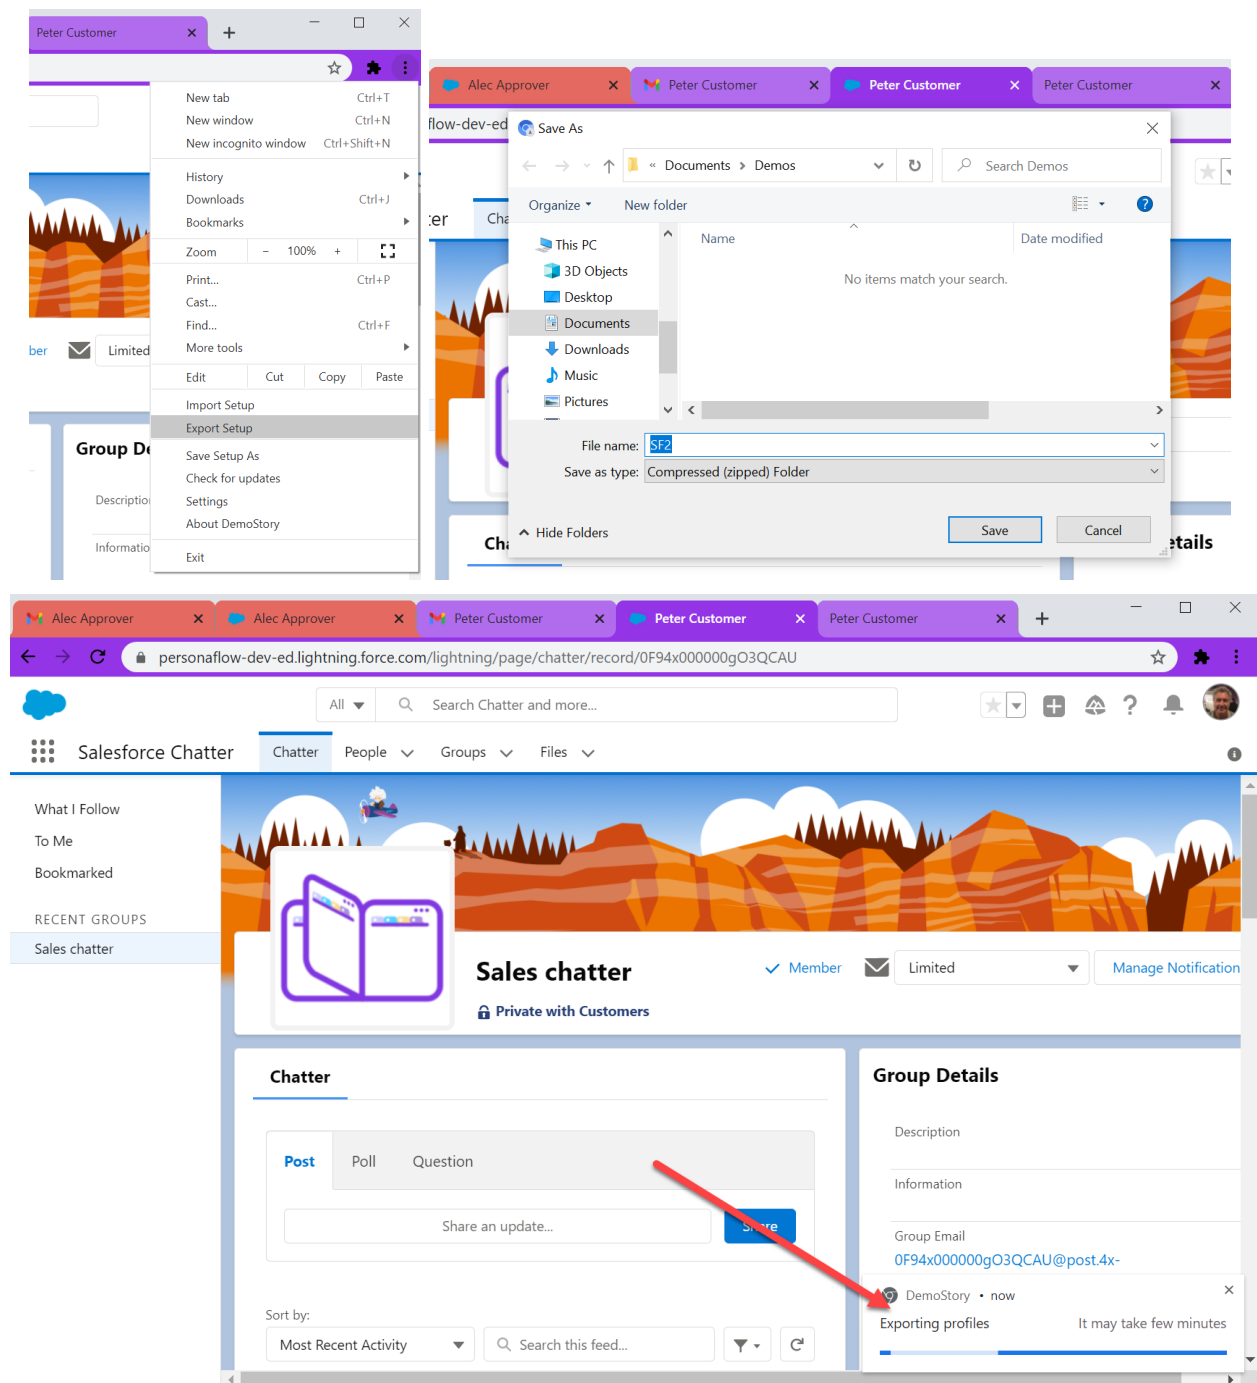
Peter Customer ×

New tab Ctrl+T
New window Ctrl+N
New incognito window Ctrl+Shift+N
History
Downloads Ctrl+J
Bookmarks
Zoom − 100% +
Print... Ctrl+P
Cast...
Find... Ctrl+F
More tools
Edit Cut Copy Paste
Import Setup
Export Setup
Save Setup As
Check for updates
Settings
About DemoStory
Exit

ber Limited
Group D
Descriptio
Informatio

Alec Approver × Peter Customer × Peter Customer × Peter Customer ×
flow-dev-ed
Save As
Documents › Demos
Search Demos
Organize ▾ New folder
This PC
3D Objects
Desktop
Documents
Downloads
Music
Pictures
Name
Date modified
No items match your search.
File name: SF2
Save as type: Compressed (zipped) Folder
Hide Folders
Save Cancel
etails

Alec Approver × Alec Approver × Peter Customer × Peter Customer × Peter Customer × +
personaflow-dev-ed.lightning.force.com/lightning/page/chatter/record/0F94x000000gO3QCAU
All Search Chatter and more...
Salesforce Chatter Chatter People Groups Files
What I Follow
To Me
Bookmarked
RECENT GROUPS
Sales chatter
Sales chatter
Member Limited Manage Notification
Private with Customers
Chatter
Post Poll Question
Share an update...
Share
Sort by:
Most Recent Activity
Search this feed...
Group Details
Description
Information
Group Email
0F94x000000gO3QCAU@post.4x-
DemoStory • now ×
Exporting profiles It may take few minutes